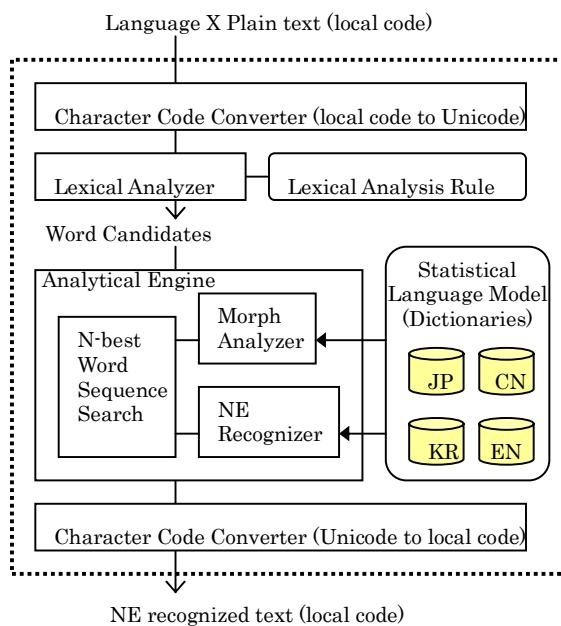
Language X Plain text (local code)

Character Code Converter (local code to Unicode)

Lexical Analyzer

Lexical Analysis Rule

Word Candidates

Analytical Engine

N-best Word Sequence Search

Morph Analyzer

NE Recognizer

Statistical Language Model (Dictionaries)

JP

CN

KR

EN

Character Code Converter (Unicode to local code)

NE recognized text (local code)